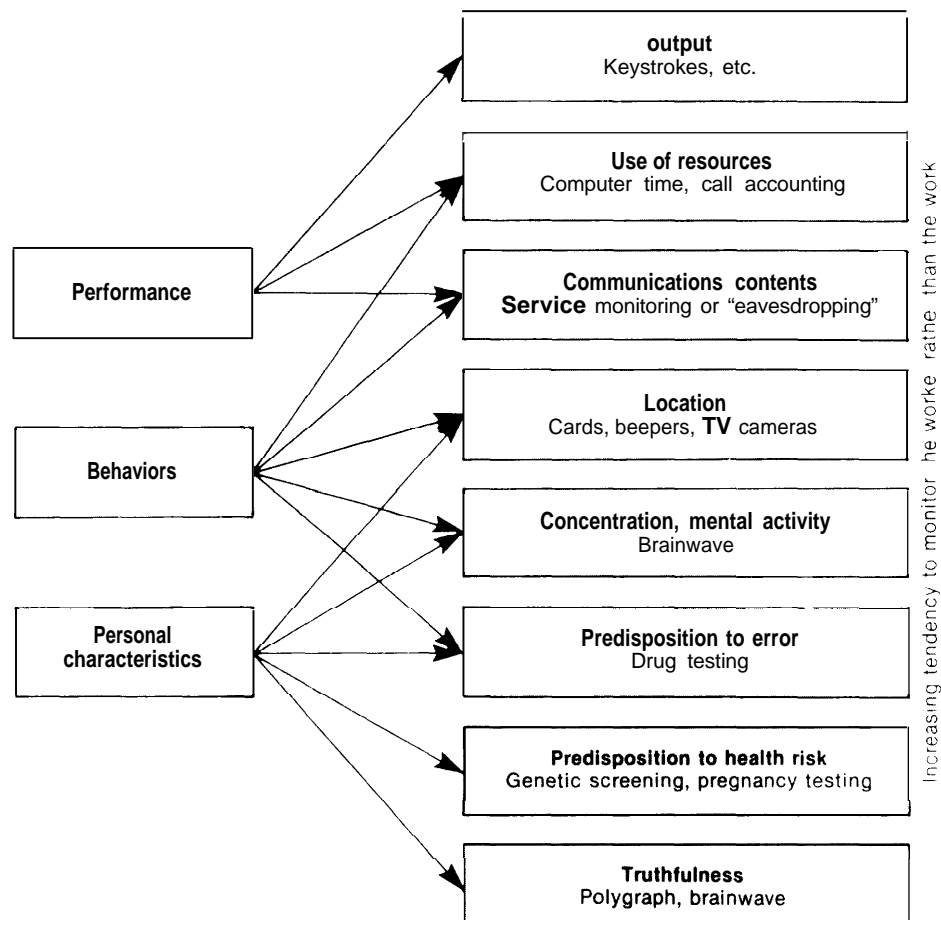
output
Keystrokes, etc.

Use of resources
Computer time, call accounting

Performance

Communications contents
Service monitoring or "eavesdropping"

Location
Cards, beepers, TV cameras

Behaviors

Concentration, mental activity
Brainwave

Personal characteristics

Predisposition to error
Drug testing

Predisposition to health risk
Genetic screening, pregnancy testing

Truthfulness
Polygraph, brainwave

Increasing tendency to monitor he worke rathe than the work